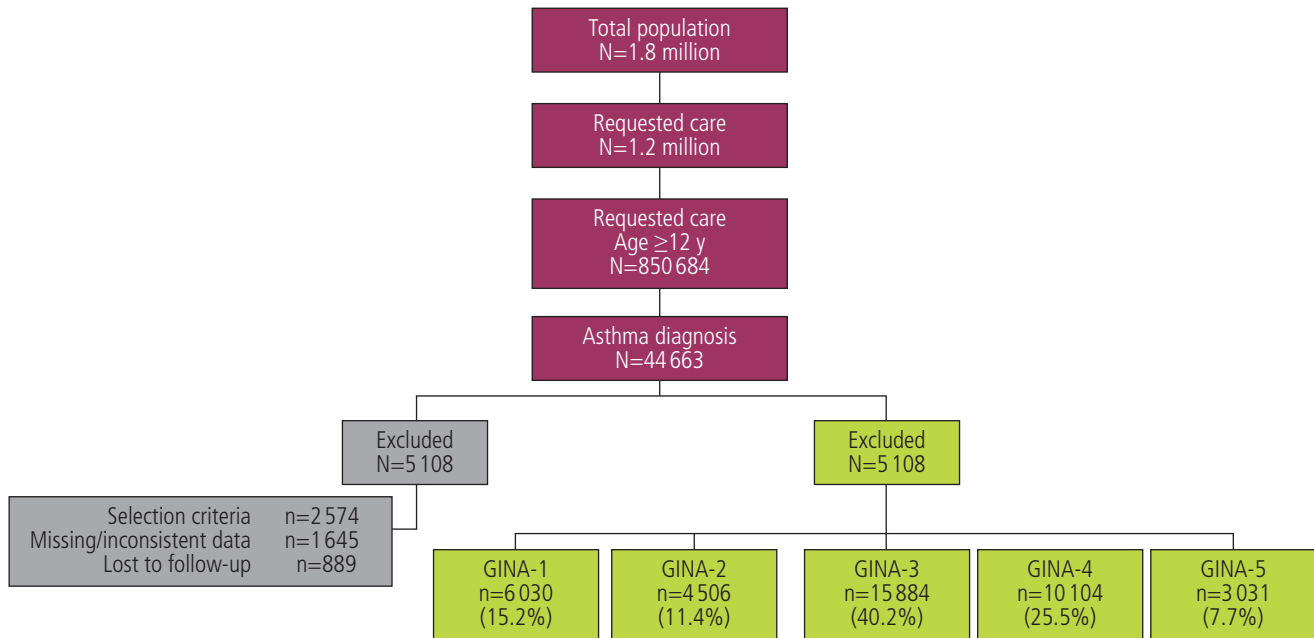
Total population
N=1.8 million

Requested care
N=1.2 million

Requested care
Age ≥12 y
N=850 684

Asthma diagnosis
N=44 663

Excluded
N=5 108

Selection criteria n=2 574
Missing/inconsistent data n=1 645
Lost to follow-up n=889

Excluded
N=5 108

GINA-1
n=6 030
(15.2%)

GINA-2
n=4 506
(11.4%)

GINA-3
n=15 884
(40.2%)

GINA-4
n=10 104
(25.5%)

GINA-5
n=3 031
(7.7%)